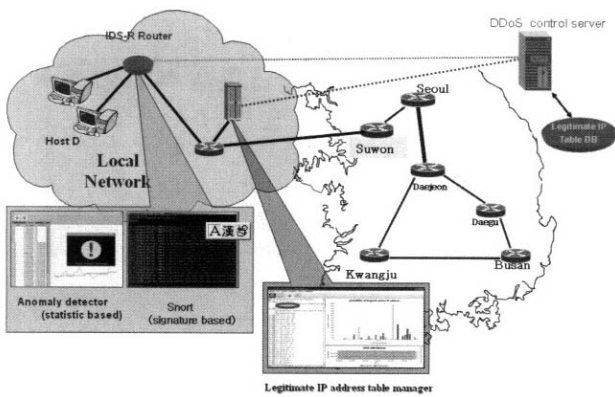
IDS-R Router

DDoS control server

Host D

Local Network

Seoul

Suwon

Legitimate IP Table DB

Daejeon

Daegu

A 漢 ⑤

Kwangju

Busan

Anomaly detector (statistic based)

Snort (signature based)

Legitimate IP address table manager